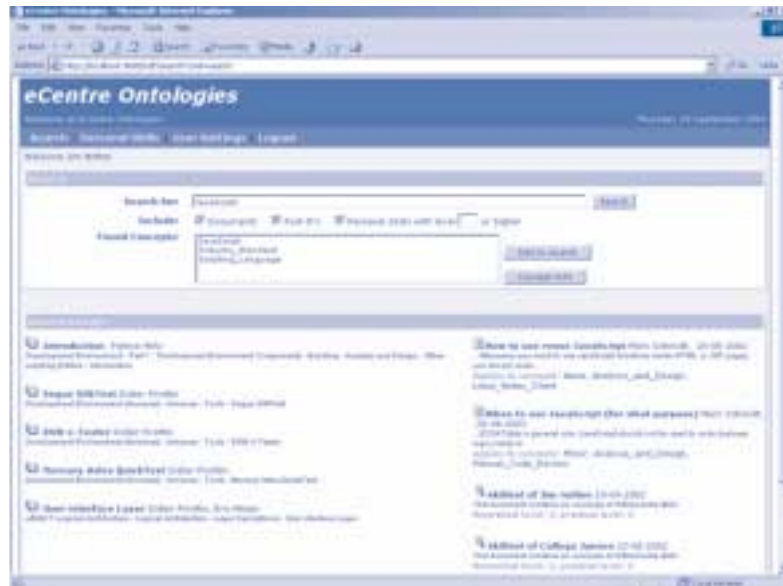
eCentre Ontologies

Search Personal Skills User Settings Logout

Search for: JavaScript

Search

Include: Documents Profiles Personal Skills with level or higher

Found Concepts: JavaScript

Add to search

Concept Info

Introduction

Segue SilkTest

How to use reset JavaScript

When to use JavaScript (for what purposes)

Skilled of Jan Sollen

Skilled of College Janice